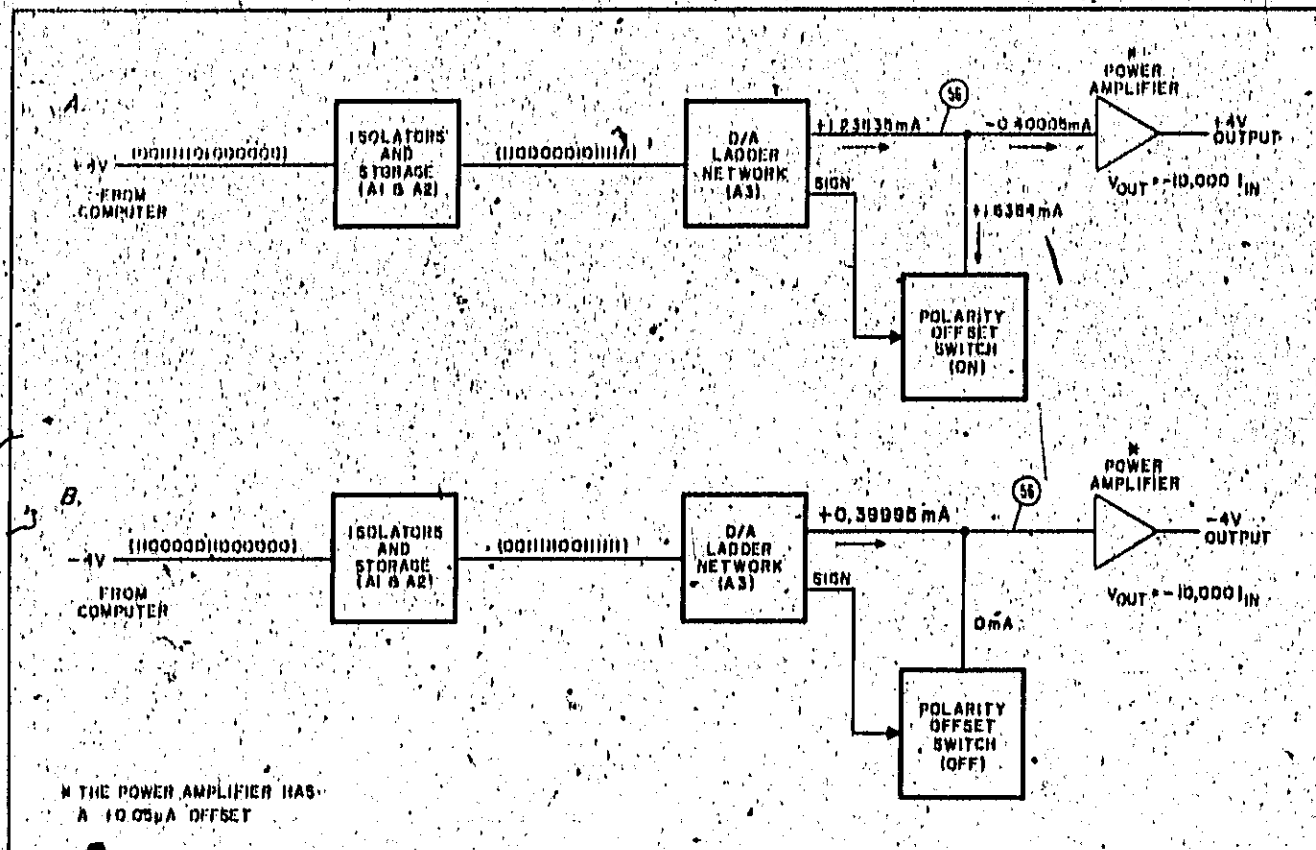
A.

+4V (0011110111000000) FROM COMPUTER

ISOLATORS AND STORAGE (A1 & A2)

(1100000101111)

D/A LADDER NETWORK (A3)

SIGN

+1.23035mA

56

−0.40005mA

\* POWER AMPLIFIER

+4V OUTPUT

$V_{OUT} = -10,000\ I_{IN}$

+1.6384mA

POLARITY OFFSET SWITCH (ON)

B.

−4V (1100001110000000) FROM COMPUTER

ISOLATORS AND STORAGE (A1 & A2)

(0011110011111)

D/A LADDER NETWORK (A3)

SIGN

+0.39995 mA

56

\* POWER AMPLIFIER

−4V OUTPUT

$V_{OUT} = -10,000\ I_{IN}$

0mA

POLARITY OFFSET SWITCH (OFF)

\* THE POWER AMPLIFIER HAS A +0.05μA OFFSET